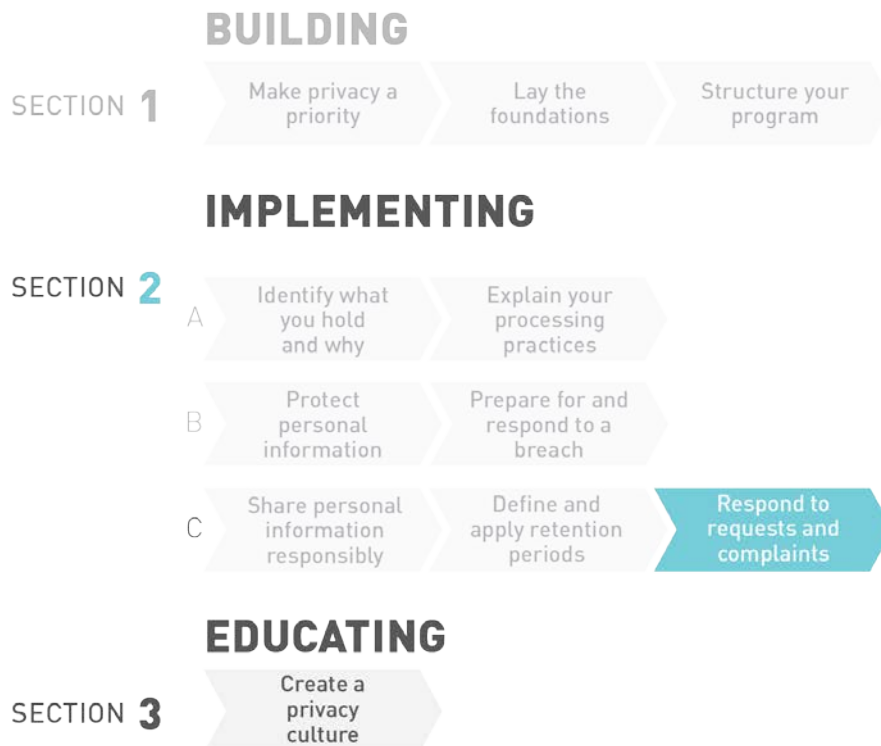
BUILDING

SECTION 1

Make privacy a priority

Lay the foundations

Structure your program

IMPLEMENTING

SECTION 2

A

Identify what you hold and why

Explain your processing practices

B

Protect personal information

Prepare for and respond to a breach

C

Share personal information responsibly

Define and apply retention periods

Respond to requests and complaints

EDUCATING

SECTION 3

Create a privacy culture